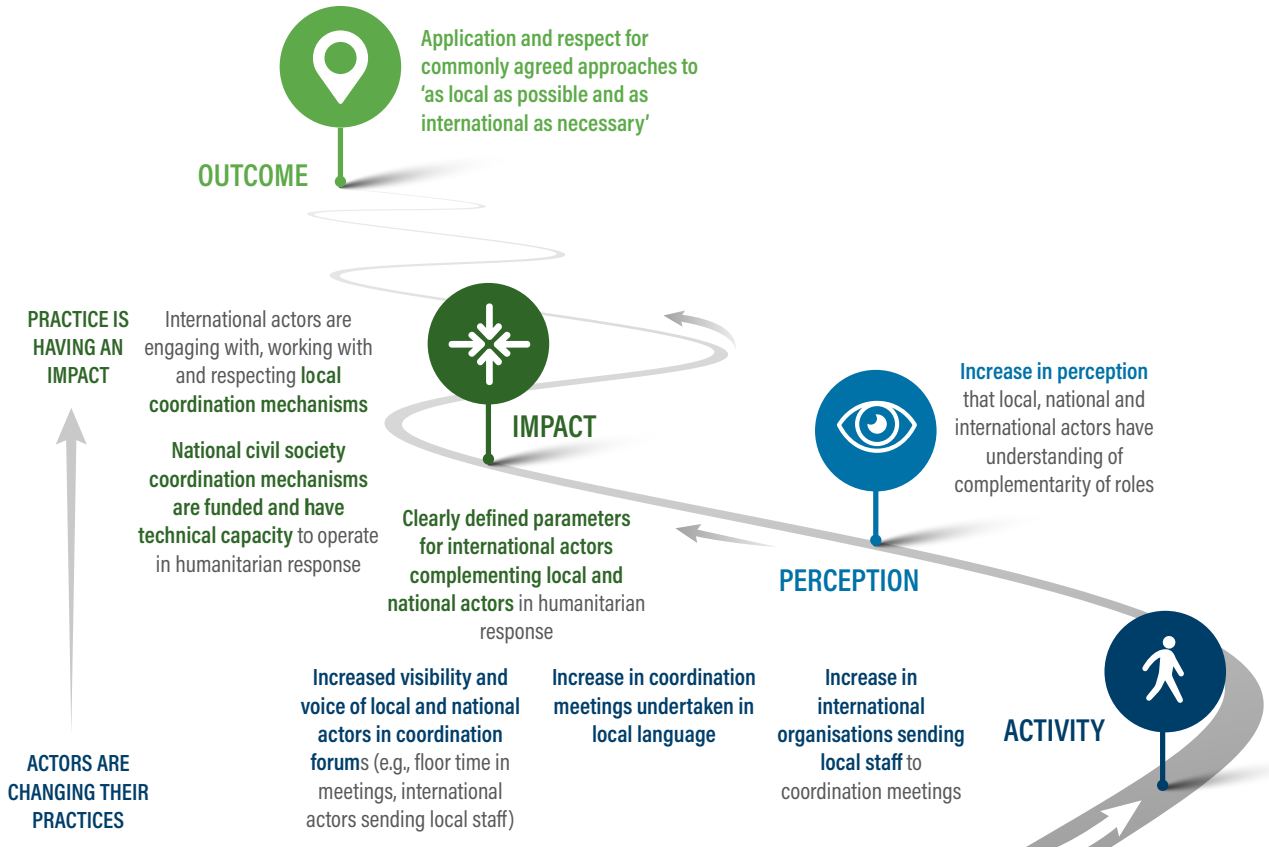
Application and respect for commonly agreed approaches to 'as local as possible and as international as necessary'

OUTCOME

PRACTICE IS HAVING AN IMPACT

International actors are engaging with, working with and respecting local coordination mechanisms

National civil society coordination mechanisms are funded and have technical capacity to operate in humanitarian response

IMPACT

Increase in perception that local, national and international actors have understanding of complementarity of roles

Clearly defined parameters for international actors complementing local and national actors in humanitarian response

PERCEPTION

ACTIVITY

Increased visibility and voice of local and national actors in coordination forums (e.g., floor time in meetings, international actors sending local staff)

Increase in coordination meetings undertaken in local language

Increase in international organisations sending local staff to coordination meetings

ACTORS ARE CHANGING THEIR PRACTICES